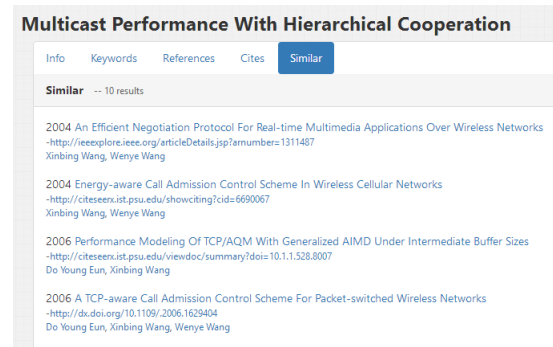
Multicast Performance With Hierarchical Cooperation

Info Keywords References Cites Similar

Similar -- 10 results

2004 An Efficient Negotiation Protocol For Real-time Multimedia Applications Over Wireless Networks
-http://ieeexplore.ieee.org/articleDetails.jsp?arnumber=1311487
Xinbing Wang, Wenye Wang

2004 Energy-aware Call Admission Control Scheme In Wireless Cellular Networks
-http://citeseerx.ist.psu.edu/showciting?cid=6690067
Xinbing Wang, Wenye Wang

2006 Performance Modeling Of TCP/AQM With Generalized AIMD Under Intermediate Buffer Sizes
-http://citeseerx.ist.psu.edu/viewdoc/summary?doi=10.1.1.528.8007
Do Young Eun, Xinbing Wang

2006 A TCP-aware Call Admission Control Scheme For Packet-switched Wireless Networks
-http://dx.doi.org/10.1109/.2006.1629404
Do Young Eun, Xinbing Wang, Wenye Wang